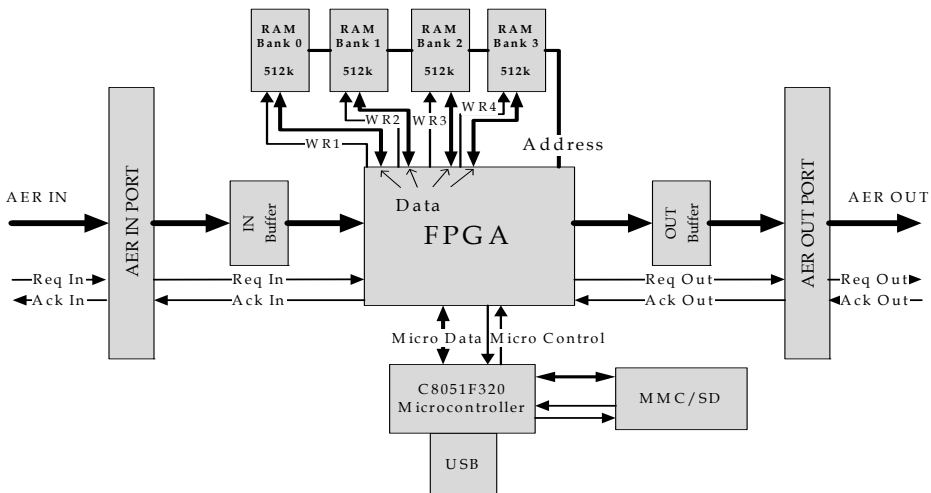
RAM Bank 0 512k

RAM Bank 1 512k

RAM Bank 2 512k

RAM Bank 3 512k

WR1

WR2

WR3

WR4

Address

AER IN

AER IN PORT

IN Buffer

Data

FPGA

OUT Buffer

AER OUT PORT

AER OUT

Req In

Req In

Req Out

Req Out

Ack In

Ack In

Ack Out

Ack Out

Micro Data

Micro Control

C8051F320 Microcontroller

MMC/SD

USB